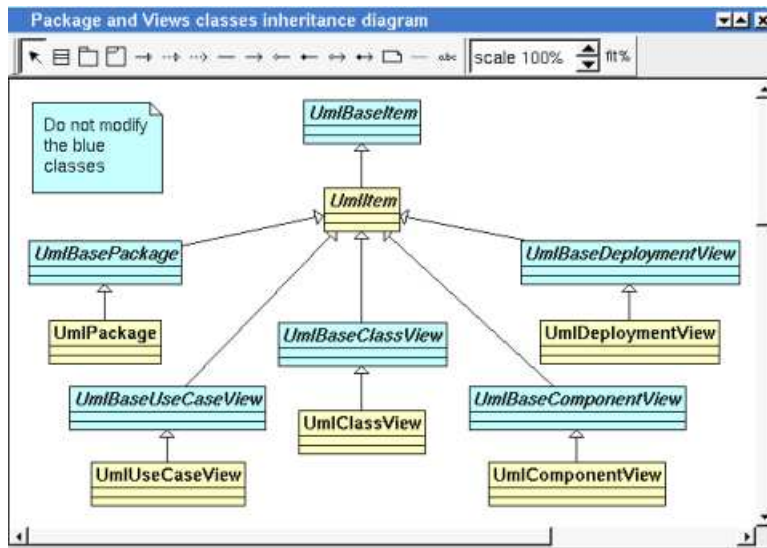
Package and Views classes inheritance diagram

scale 100%

fit%

Do not modify the blue classes

UmlBaseItem

UmlItem

UmlBasePackage

UmlBaseDeploymentView

UmlPackage

UmlBaseClassView

UmlDeploymentView

UmlBaseUseCaseView

UmlClassView

UmlBaseComponentView

UmlUseCaseView

UmlComponentView